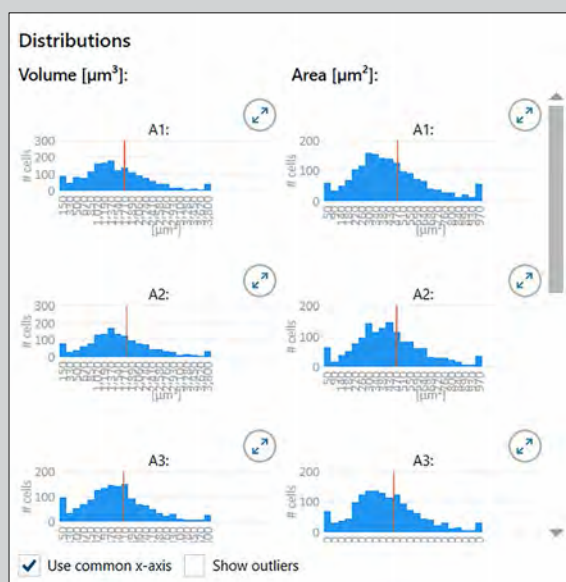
Distributions

Volume [µm³]:

A1:
300
200
100
0
# cells
[µm³]

A2:
300
200
100
0
# cells
[µm³]

A3:
200
100
0
# cells

Area [µm²]:

A1:
200
100
0
# cells
[µm²]

A2:
200
100
0
# cells
[µm²]

A3:
200
100
0
# cells

Use common x-axis
Show outliers